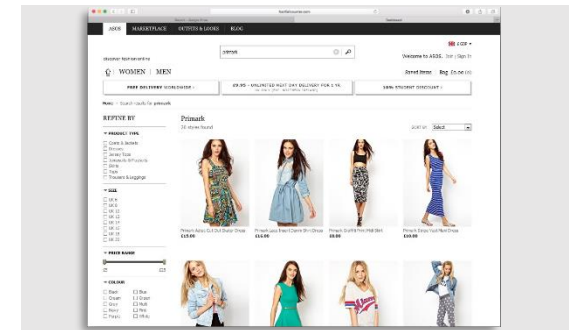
ASOS | MARKETPLACE | OUTFITS & LOOKS | BLOG

primark

£ GBP

Welcome to ASOS. Sign In

WOMEN | MEN

Saved Items Bag £0.00 (0)

FREE DELIVERY WORLDWIDE

£9.95 - UNLIMITED NEXT DAY DELIVERY FOR 1 YR

10% STUDENT DISCOUNT

Home > Search results for primark

REFINE BY

PRODUCT TYPE

SIZE

PRICE RANGE

COLOUR

Primark

26 styles found

SORT BY Select

Primark Aztec Cut Out Skater Dress
£15.00

£15.00

Primark Graffiti Print Midi Skirt
£8.00

Primark Stripe Maxi Dress
£10.00